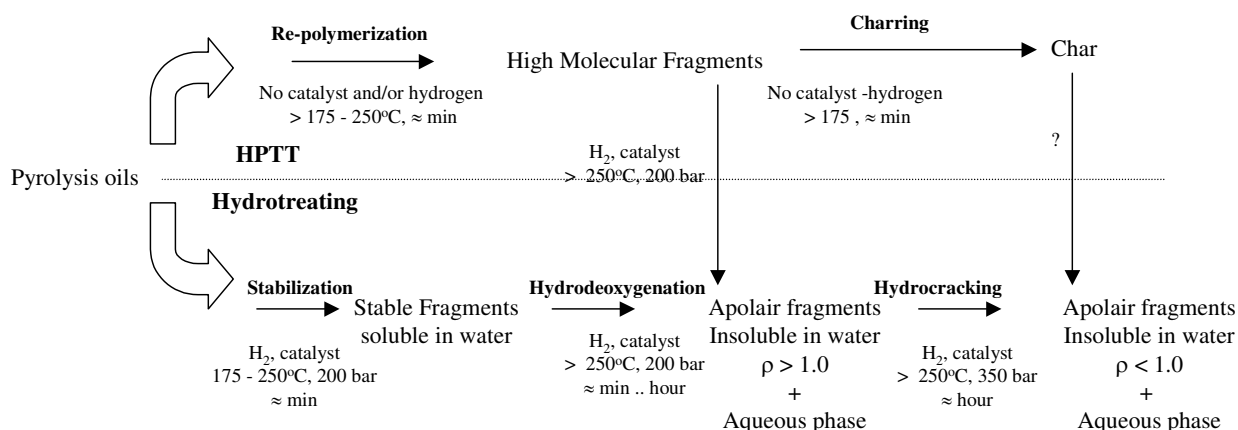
Re-polymerization

No catalyst and/or hydrogen
> 175 - 250$^o$C, ≈ min

High Molecular Fragments

Charring

Char

No catalyst -hydrogen
> 175 , ≈ min

?

HPTT

$H_2$, catalyst
> 250$^o$C, 200 bar

Pyrolysis oils

Hydrotreating

Stabilization

$H_2$, catalyst
175 - 250$^o$C, 200 bar
≈ min

Stable Fragments
soluble in water

Hydrodeoxygenation

$H_2$, catalyst
> 250$^o$C, 200 bar
≈ min .. hour

Apolair fragments
Insoluble in water
$\rho > 1.0$
+
Aqueous phase

Hydrocracking

$H_2$, catalyst
> 250$^o$C, 350 bar
≈ hour

Apolair fragments
Insoluble in water
$\rho < 1.0$
+
Aqueous phase